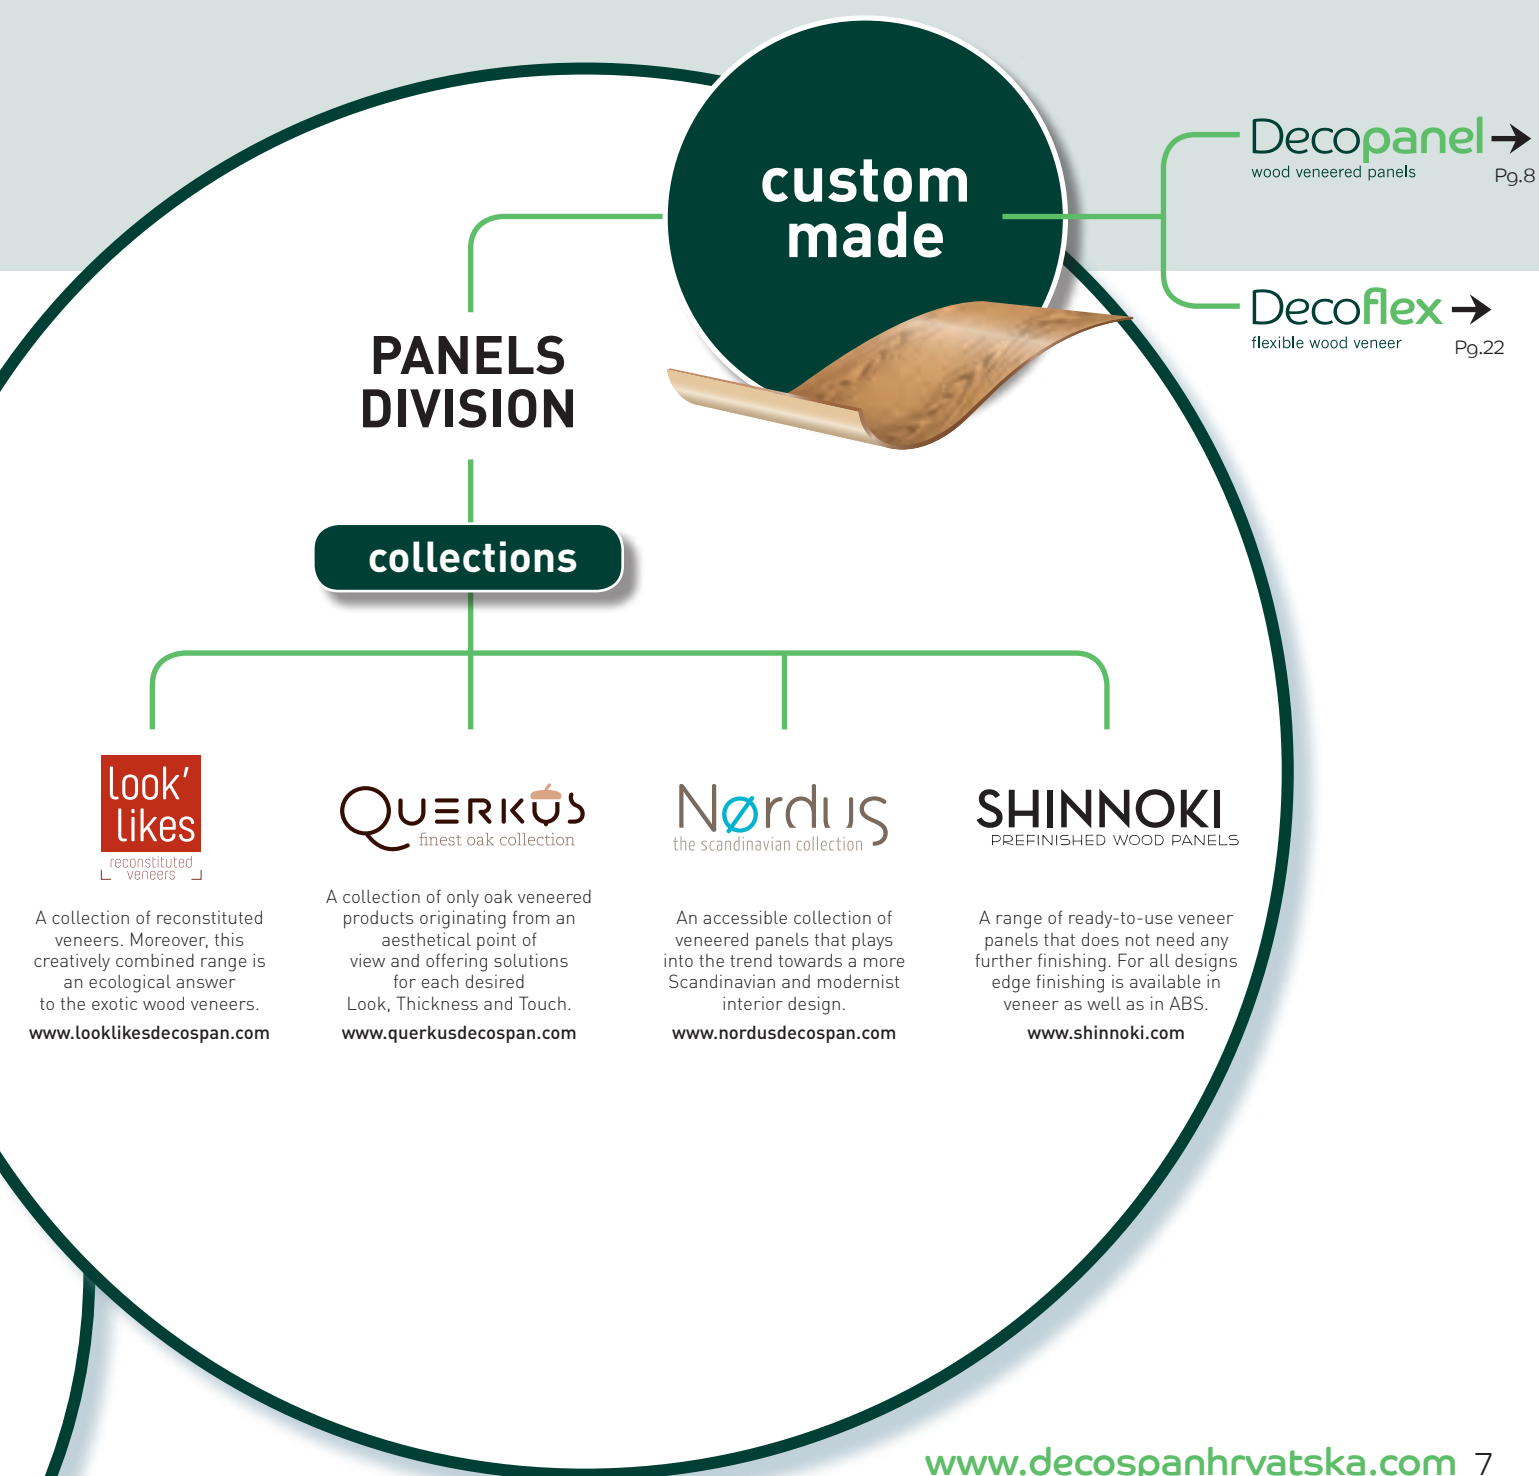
custom made

Decopanel
wood veneered panels
Pg.8

Decoflex
flexible wood veneer
Pg.22

PANELS DIVISION

collections

look' likes
reconstituted veneers

A collection of reconstituted veneers. Moreover, this creatively combined range is an ecological answer to the exotic wood veneers.
www.looklikesdecospan.com

QUERKUS
finest oak collection

A collection of only oak veneered products originating from an aesthetical point of view and offering solutions for each desired Look, Thickness and Touch.
www.querkusdecospan.com

Nørdus
the scandinavian collection

An accessible collection of veneered panels that plays into the trend towards a more Scandinavian and modernist interior design.
www.nordusdecospan.com

SHINNOKI
PREFINISHED WOOD PANELS

A range of ready-to-use veneer panels that does not need any further finishing. For all designs edge finishing is available in veneer as well as in ABS.
www.shinnoki.com

www.decospanhrvatska.com 7